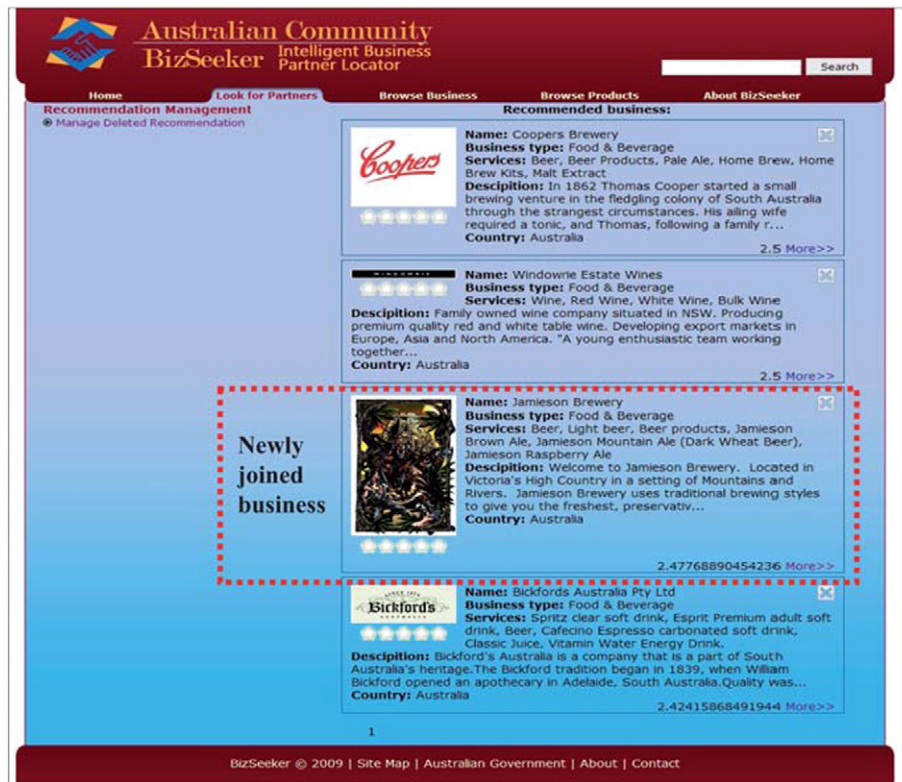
Australian Community
BizSeeker Intelligent Business Partner Locator

Search

Home | Look for Partners | Browse Business | Browse Products | About BizSeeker

Recommendation Management
Manage Deleted Recommendation

Recommended business:

Coopers
Name: Coopers Brewery
Business type: Food & Beverage
Services: Beer, Beer Products, Pale Ale, Home Brew, Home Brew Kits, Malt Extract
Descipition: In 1862 Thomas Cooper started a small brewing venture in the fledgling colony of South Australia through the strangest circumstances. His ailing wife required a tonic, and Thomas, following a family r...
Country: Australia
2.5 More>>

WINDOWRIE
Name: Windowrie Estate Wines
Business type: Food & Beverage
Services: Wine, Red Wine, White Wine, Bulk Wine
Descipition: Family owned wine company situated in NSW. Producing premium quality red and white table wine. Developing export markets in Europe, Asia and North America. "A young enthusiastic team working together...
Country: Australia
2.5 More>>

Newly joined business

Name: Jamieson Brewery
Business type: Food & Beverage
Services: Beer, Light beer, Beer products, Jamieson Brown Ale, Jamieson Mountain Ale (Dark Wheat Beer), Jamieson Raspberry Ale
Descipition: Welcome to Jamieson Brewery. Located in Victoria's High Country in a setting of Mountains and Rivers. Jamieson Brewery uses traditional brewing styles to give you the freshest, preservativ...
Country: Australia
2.47768890454236 More>>

Bickford's
Name: Bickfords Australia Pty Ltd
Business type: Food & Beverage
Services: Spritz clear soft drink, Esprit Premium adult soft drink, Beer, Cafecino Espresso carbonated soft drink, Classic Juice, Vitamin Water Energy Drink.
Descipition: Bickford's Australia is a company that is a part of South Australia's heritage.The Bickford tradition began in 1839, when William Bickford opened an apothecary in Adelaide, South Australia.Quality was...
Country: Australia
2.42415868491944 More>>

1

BizSeeker © 2009 | Site Map | Australian Government | About | Contact